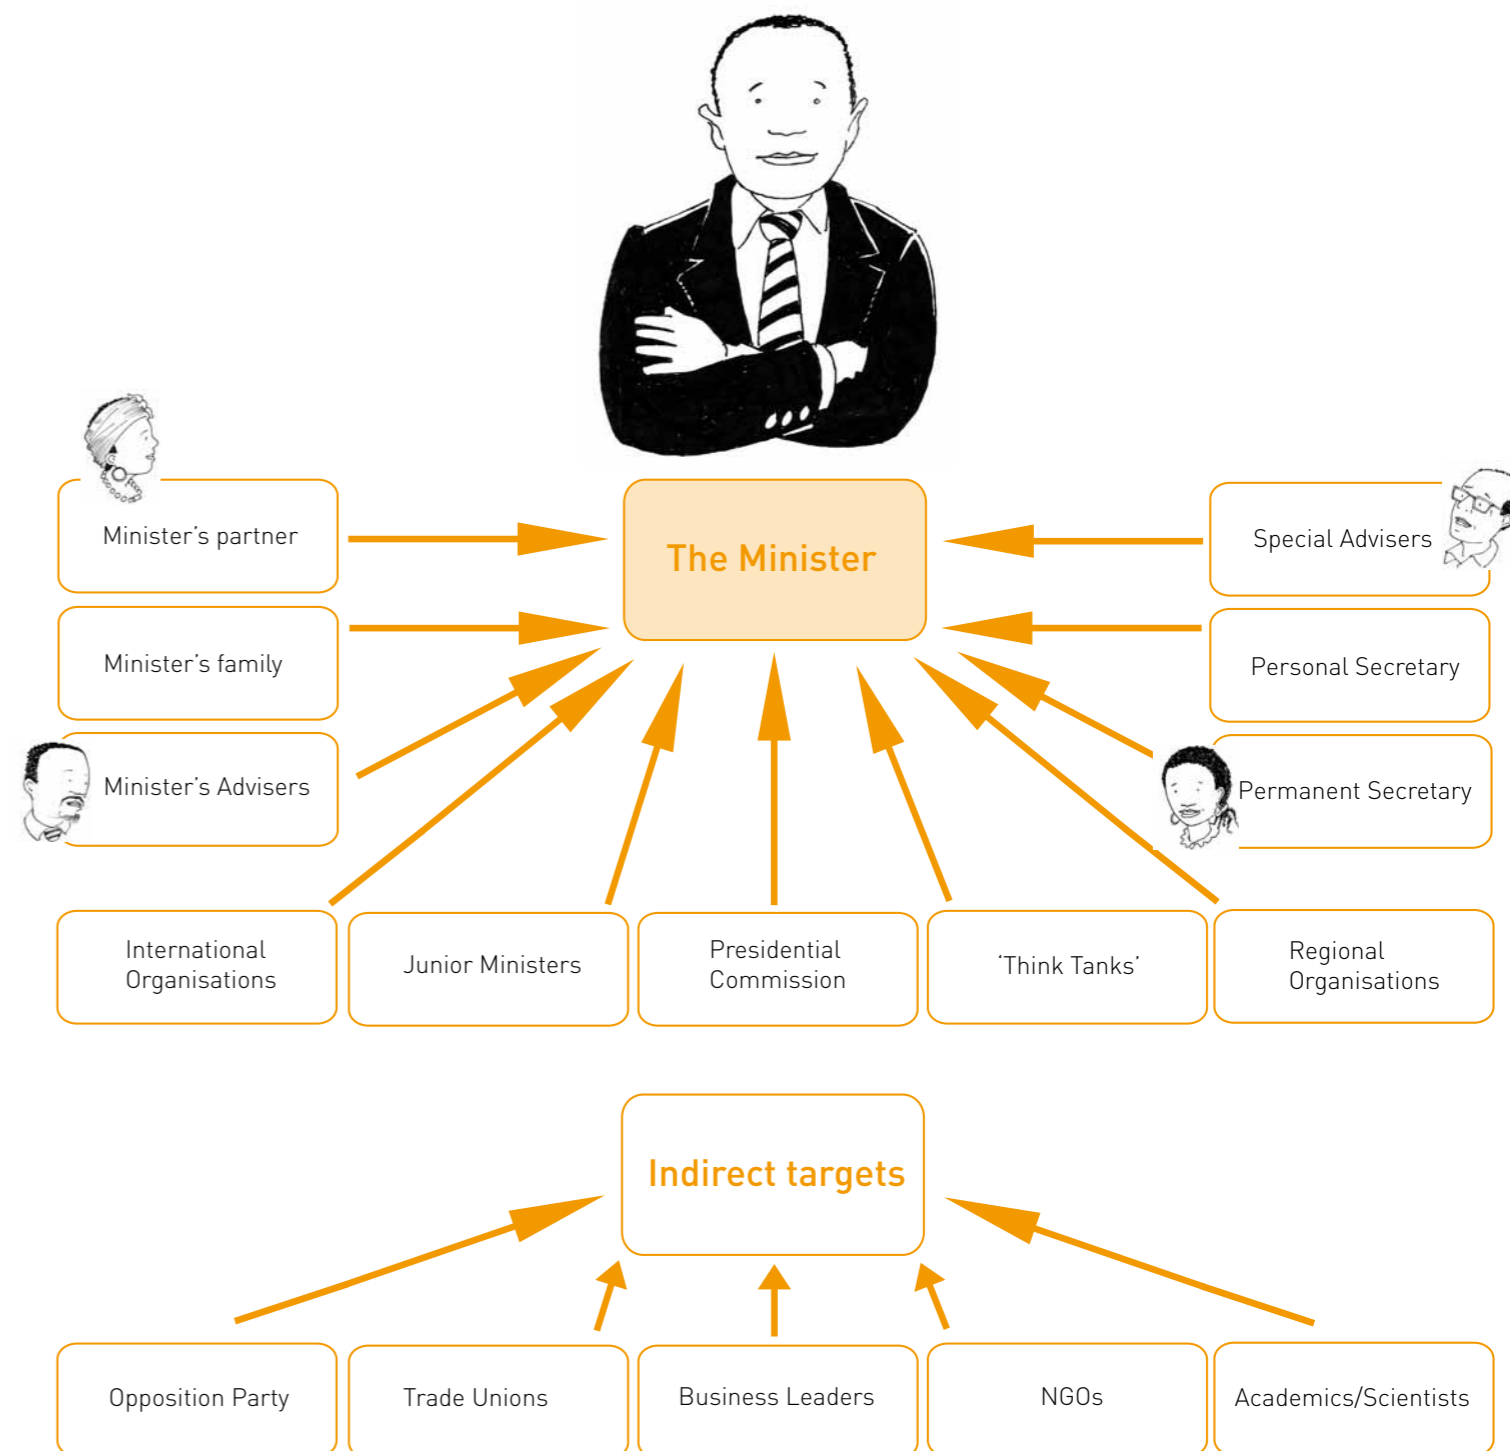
Minister’s partner

The Minister

Special Advisers

Minister’s family

Personal Secretary

Minister’s Advisers

Permanent Secretary

International Organisations

Junior Ministers

Presidential Commission

‘Think Tanks’

Regional Organisations

Indirect targets

Opposition Party

Trade Unions

Business Leaders

NGOs

Academics/Scientists